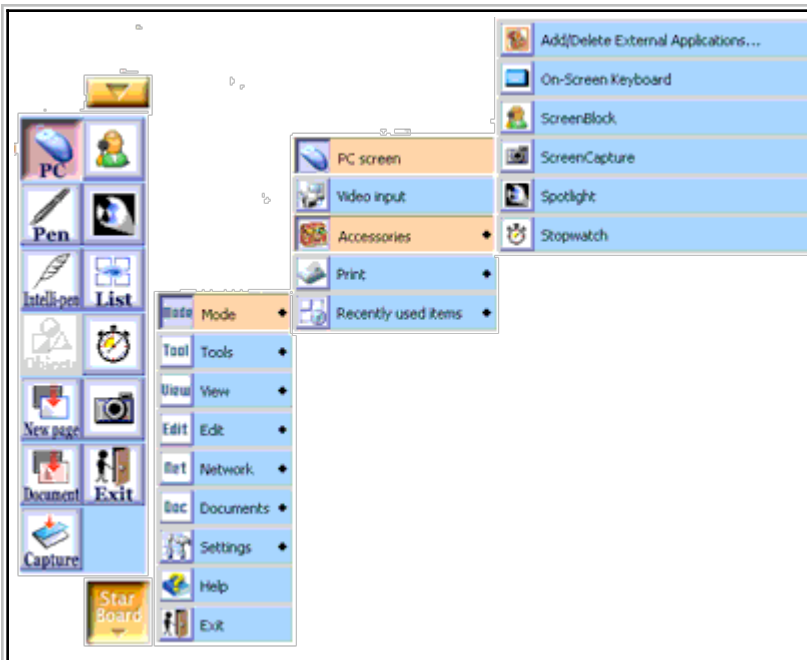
PC
Pen
Intelli-pen
List
Object
New page
Document
Exit
Capture
Star Board

Mode Mode
Tool Tools
View View
Edit Edit
Net Network
Doc Documents
Settings
Help
Exit

PC screen
Video input
Accessories
Print
Recently used items

Add/Delete External Applications...
On-Screen Keyboard
ScreenBlock
ScreenCapture
Spotlight
Stopwatch